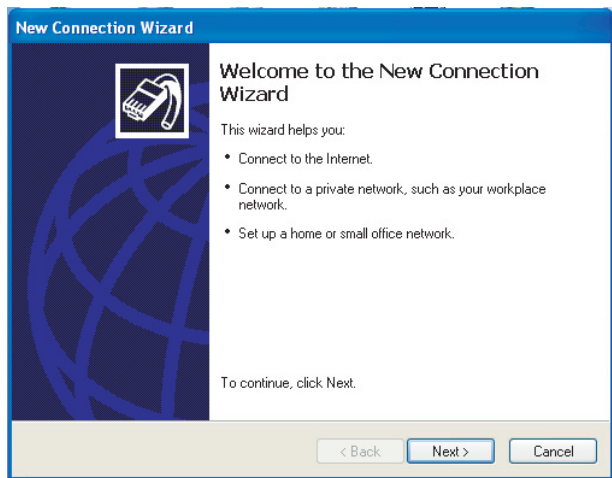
New Connection Wizard

Welcome to the New Connection Wizard

This wizard helps you:

• Connect to the Internet.

• Connect to a private network, such as your workplace network.

• Set up a home or small office network.

To continue, click Next.

< Back

Next >

Cancel